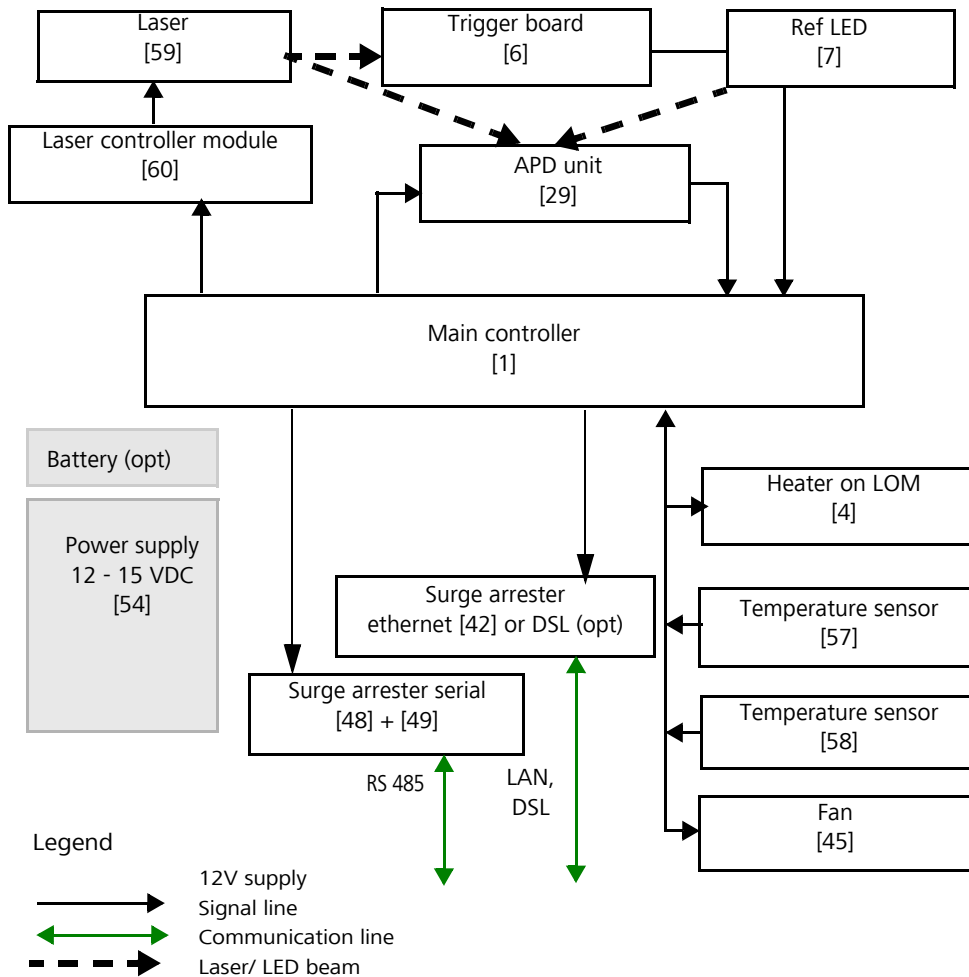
Laser
[59]

Trigger board
[6]

Ref LED
[7]

Laser controller module
[60]

APD unit
[29]

Main controller
[1]

Battery (opt)

Power supply
12 - 15 VDC
[54]

Heater on LOM
[4]

Surge arrester
ethernet [42] or DSL (opt)

Temperature sensor
[57]

Surge arrester serial
[48] + [49]

Temperature sensor
[58]

RS 485

LAN,
DSL

Fan
[45]

Legend

12V supply
Signal line
Communication line
Laser/ LED beam